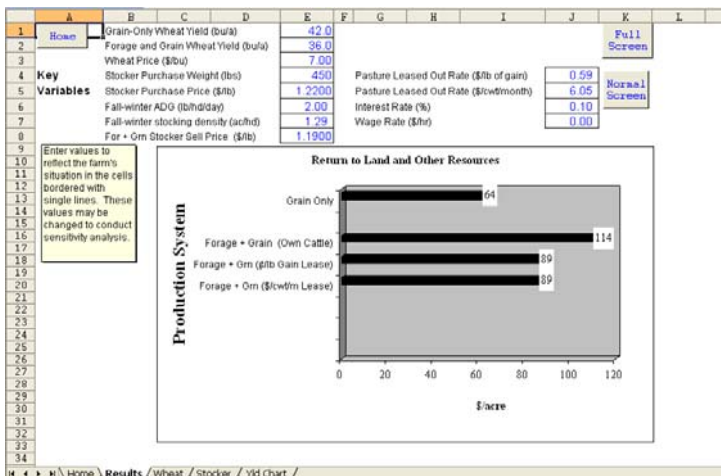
| | A | B | C | D | E | F | G | H | I | J | K | L |
|---|---|---|---|---|---|---|---|---|---|---|---|---|
| 1 | Home | Grain-Only Wheat Yield (bu/a) | | | 42.0 | | | | | | Full Screen | |
| 2 | | Forage and Grain Wheat Yield (bu/a) | | | 36.0 | | | | | | | |
| 3 | | Wheat Price ($/bu) | | | 7.00 | | | | | | | |
| 4 | Key | Stocker Purchase Weight (lbs) | | | 450 | | Pasture Leased Out Rate ($/lb of gain) | | | 0.59 | Normal Screen | |
| 5 | Variables | Stocker Purchase Price ($/lb) | | | 1.2200 | | Pasture Leased Out Rate ($/cwt/month) | | | 6.05 | | |
| 6 | | Fall-winter ADG (lb/hd/day) | | | 2.00 | | Interest Rate (%) | | | 0.10 | | |
| 7 | | Fall-winter stocking density (ac/hd) | | | 1.29 | | Wage Rate ($/hr) | | | 0.00 | | |
| 8 | | For + Grn Stocker Sell Price ($/lb) | | | 1.1900 | | | | | | | |

Enter values to reflect the farm's situation in the cells bordered with single lines. These values may be changed to conduct sensitivity analysis.

Return to Land and Other Resources

Production System

Grain Only 64

Forage + Grain (Own Cattle) 114

Forage + Grn ($/lb Gain Lease) 89

Forage + Grn ($/cwt/m Lease) 89

0 20 40 60 80 100 120

$/acre

9 10 11 12 13 14 15 16 17 18 19 20 21 22 23 24 25 26 27 28 29 30 31 32 33 34

Home / Results / Wheat / Stocker / Yld Chart /